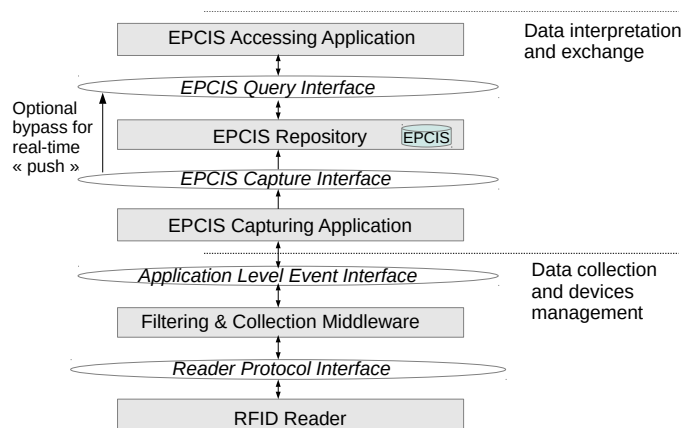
EPCIS Accessing Application

Data interpretation and exchange

EPCIS Query Interface

Optional bypass for real-time « push »

EPCIS Repository

EPCIS

EPCIS Capture Interface

EPCIS Capturing Application

Application Level Event Interface

Data collection and devices management

Filtering & Collection Middleware

Reader Protocol Interface

RFID Reader